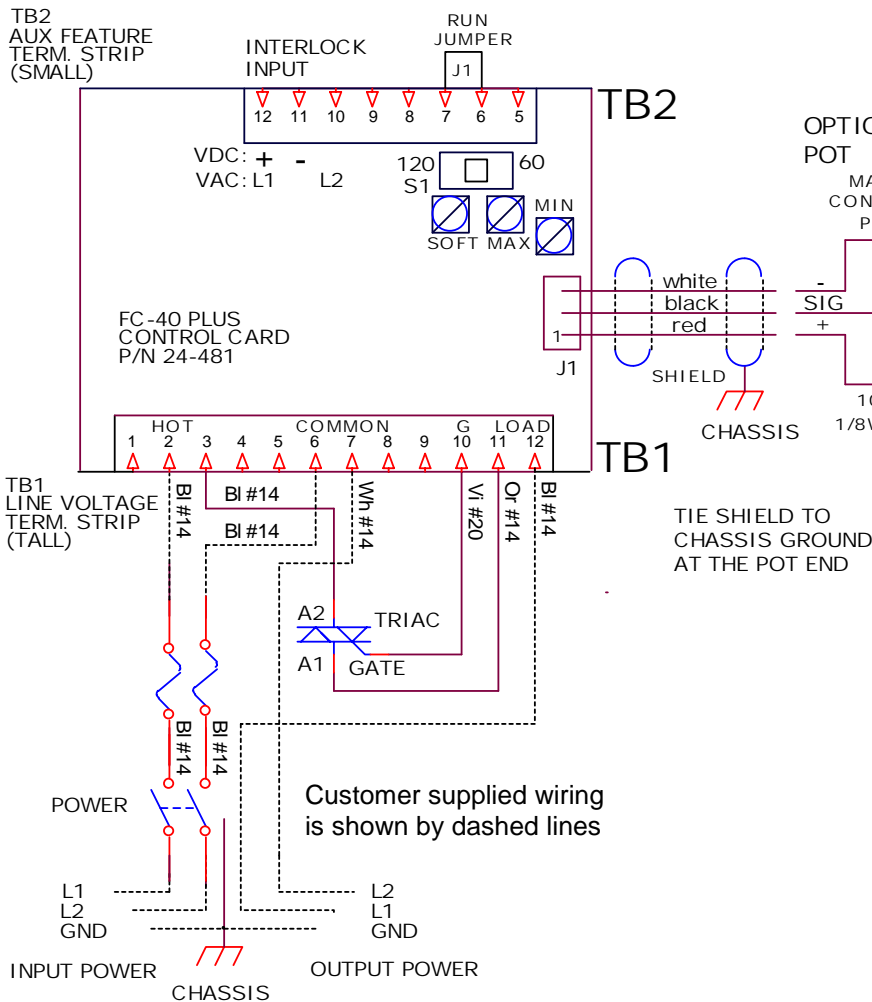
TB2
AUX FEATURE
TERM. STRIP
(SMALL)

INTERLOCK
INPUT

RUN
JUMPER
J1

12 11 10 9 8 7 6 5

TB2

OPTIC
POT

MA
CON
P

VDC: + -
VAC: L1 L2

120 60
S1

SOFT MAX MIN

white
black
red

-
SIG
+

1
J1

SHIELD

CHASSIS

10
1/8W

FC-40 PLUS
CONTROL CARD
P/N 24-481

HOT COMMON G LOAD
1 2 3 4 5 6 7 8 9 10 11 12

TB1

TB1
LINE VOLTAGE
TERM. STRIP
(TALL)

Bl #14
Bl #14
Bl #14
Wh #14
Vi #20
Or #14
Bl #14

TIE SHIELD TO
CHASSIS GROUND
AT THE POT END

A2
TRIAC
A1
GATE

Bl #14
Bl #14

POWER

Customer supplied wiring
is shown by dashed lines

L1
L2
GND

L2
L1
GND

INPUT POWER
OUTPUT POWER

CHASSIS